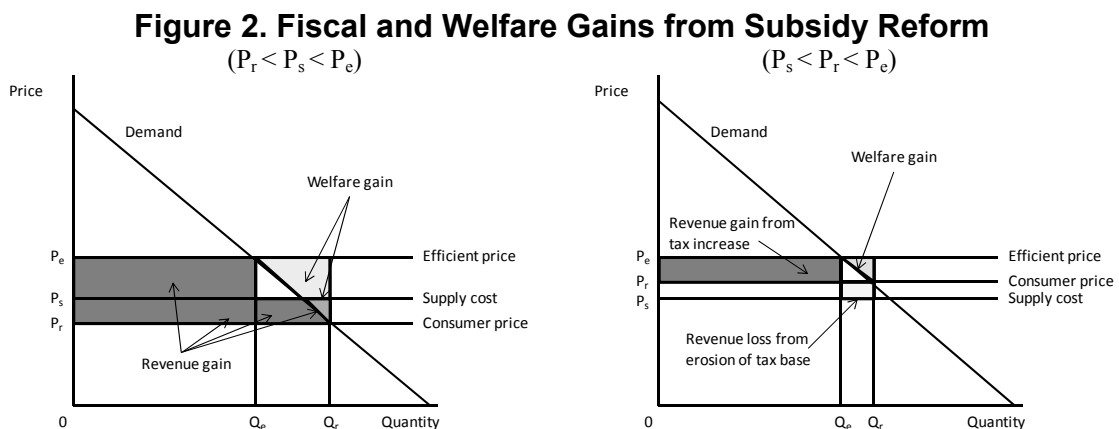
Figure 2. Fiscal and Welfare Gains from Subsidy Reform

$(P_r < P_s < P_e)$

Price

Demand

Welfare gain

$P_e$

$P_s$

$P_r$

Efficient price

Supply cost

Consumer price

Revenue gain

0

$Q_e$

$Q_r$

Quantity

$(P_s < P_r < P_e)$

Price

Demand

Welfare gain

Revenue gain from tax increase

$P_e$

$P_r$

$P_s$

Efficient price

Consumer price

Supply cost

Revenue loss from erosion of tax base

0

$Q_e$

$Q_r$

Quantity